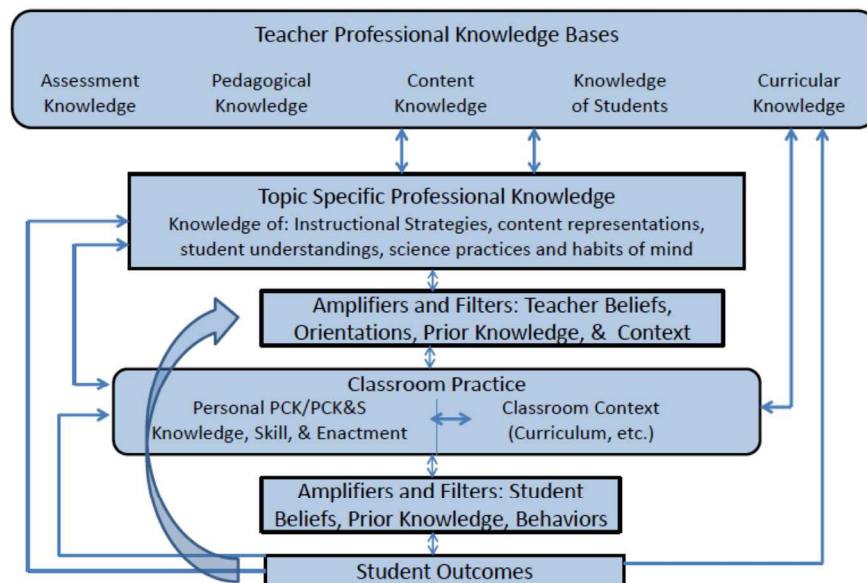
Teacher Professional Knowledge Bases

Assessment Knowledge

Pedagogical Knowledge

Content Knowledge

Knowledge of Students

Curricular Knowledge

Topic Specific Professional Knowledge
Knowledge of: Instructional Strategies, content representations, student understandings, science practices and habits of mind

Amplifiers and Filters: Teacher Beliefs, Orientations, Prior Knowledge, & Context

Classroom Practice

Personal PCK/PCK&S
Knowledge, Skill, & Enactment

Classroom Context
(Curriculum, etc.)

Amplifiers and Filters: Student Beliefs, Prior Knowledge, Behaviors

Student Outcomes